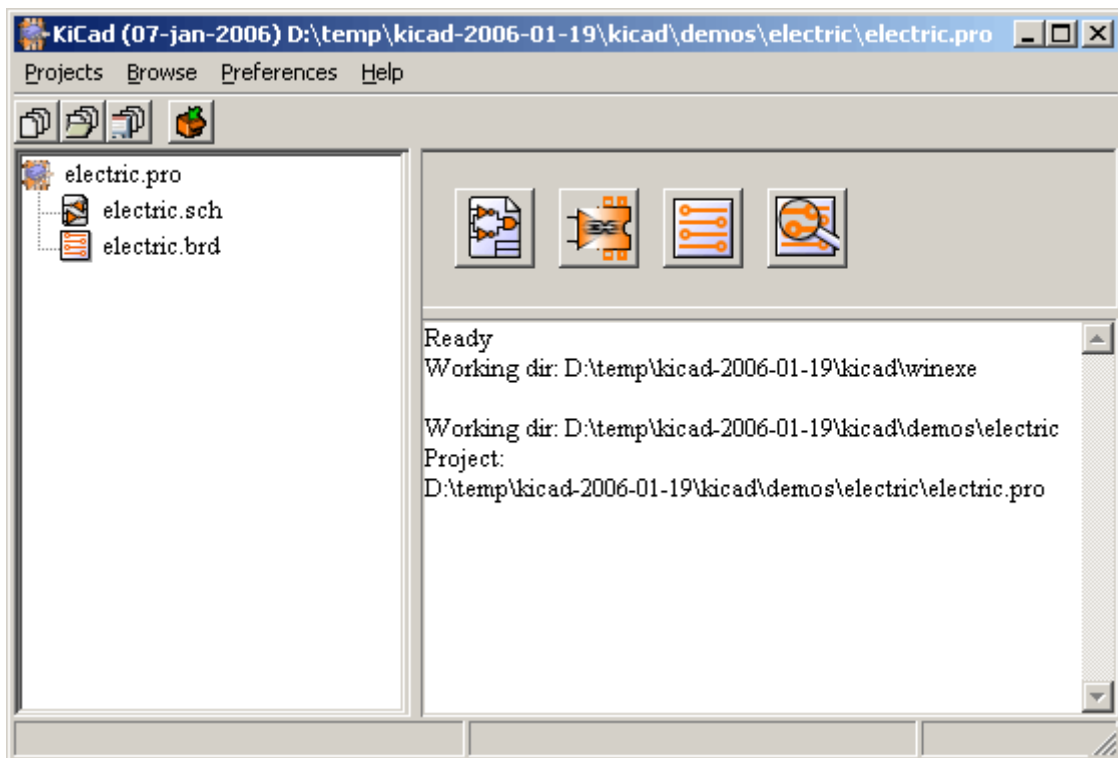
KiCad (07-jan-2006) D:\temp\kicad-2006-01-19\kicad\demos\electric\electric.pro

Projects Browse Preferences Help

electric.pro
electric.sch
electric.brd

Ready
Working dir: D:\temp\kicad-2006-01-19\kicad\winexe

Working dir: D:\temp\kicad-2006-01-19\kicad\demos\electric
Project:
D:\temp\kicad-2006-01-19\kicad\demos\electric\electric.pro